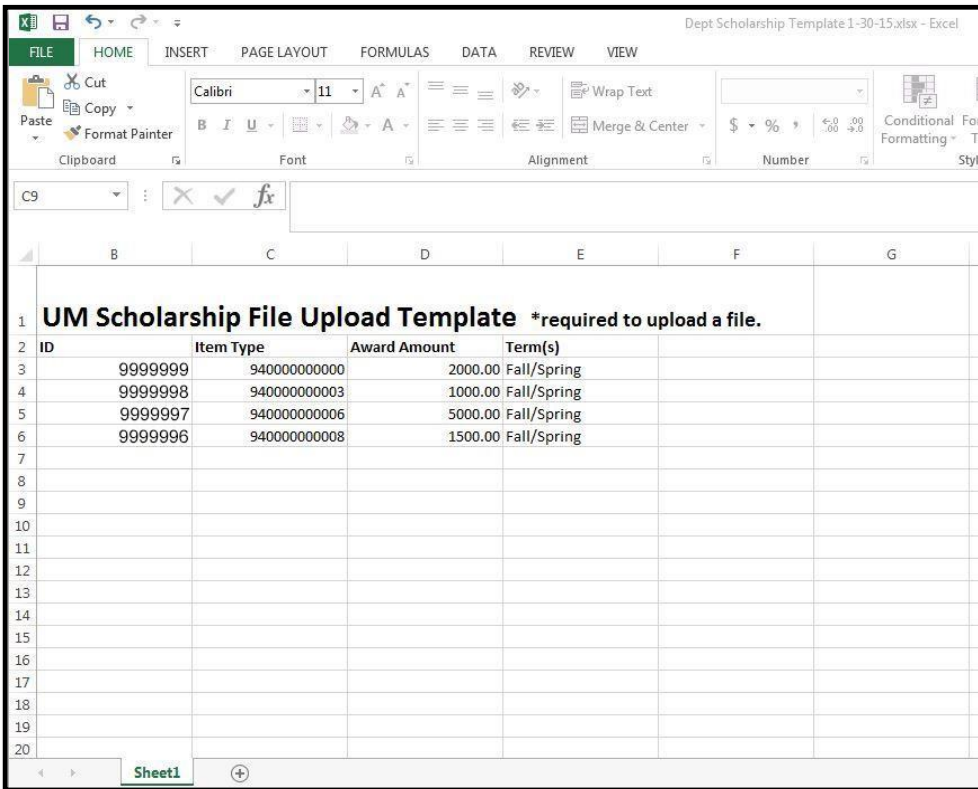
Dept Scholarship Template 1-30-15.xlsx - Excel

FILE HOME INSERT PAGE LAYOUT FORMULAS DATA REVIEW VIEW

Cut
Copy
Paste
Format Painter
Clipboard

Calibri 11
B I U
Font

Wrap Text
Merge & Center
Alignment

$ % ,
Number

Conditional Formatting
Styl

C9 $fx$

| | B | C | D | E | F | G |
|---|---|---|---|---|---|---|
| 1 | UM Scholarship File Upload Template *required to upload a file. | | | | | |
| 2 | ID | Item Type | Award Amount | Term(s) | | |
| 3 | 9999999 | 940000000000 | 2000.00 | Fall/Spring | | |
| 4 | 9999998 | 940000000003 | 1000.00 | Fall/Spring | | |
| 5 | 9999997 | 940000000006 | 5000.00 | Fall/Spring | | |
| 6 | 9999996 | 940000000008 | 1500.00 | Fall/Spring | | |
| 7 | | | | | | |
| 8 | | | | | | |
| 9 | | | | | | |
| 10 | | | | | | |
| 11 | | | | | | |
| 12 | | | | | | |
| 13 | | | | | | |
| 14 | | | | | | |
| 15 | | | | | | |
| 16 | | | | | | |
| 17 | | | | | | |
| 18 | | | | | | |
| 19 | | | | | | |
| 20 | | | | | | |

Sheet1